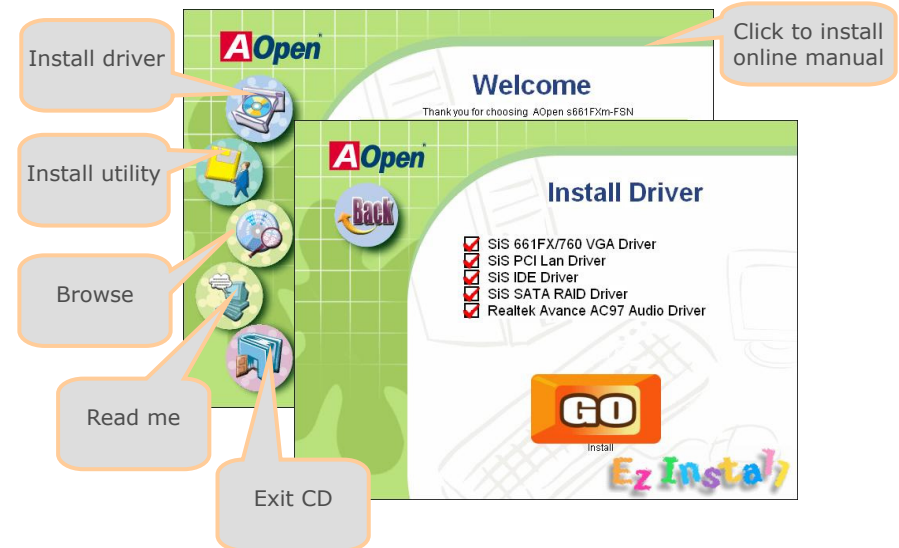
Install driver

Click to install online manual

AOpen

Welcome

Thank you for choosing AOpen s661FXm-FSN

Install utility

AOpen

Back

Install Driver

SiS 661FX/760 VGA Driver
SiS PCI Lan Driver
SiS IDE Driver
SiS SATA RAID Driver
Realtek Avance AC97 Audio Driver

Browse

Read me

GO

Install

Ez Install

Exit CD